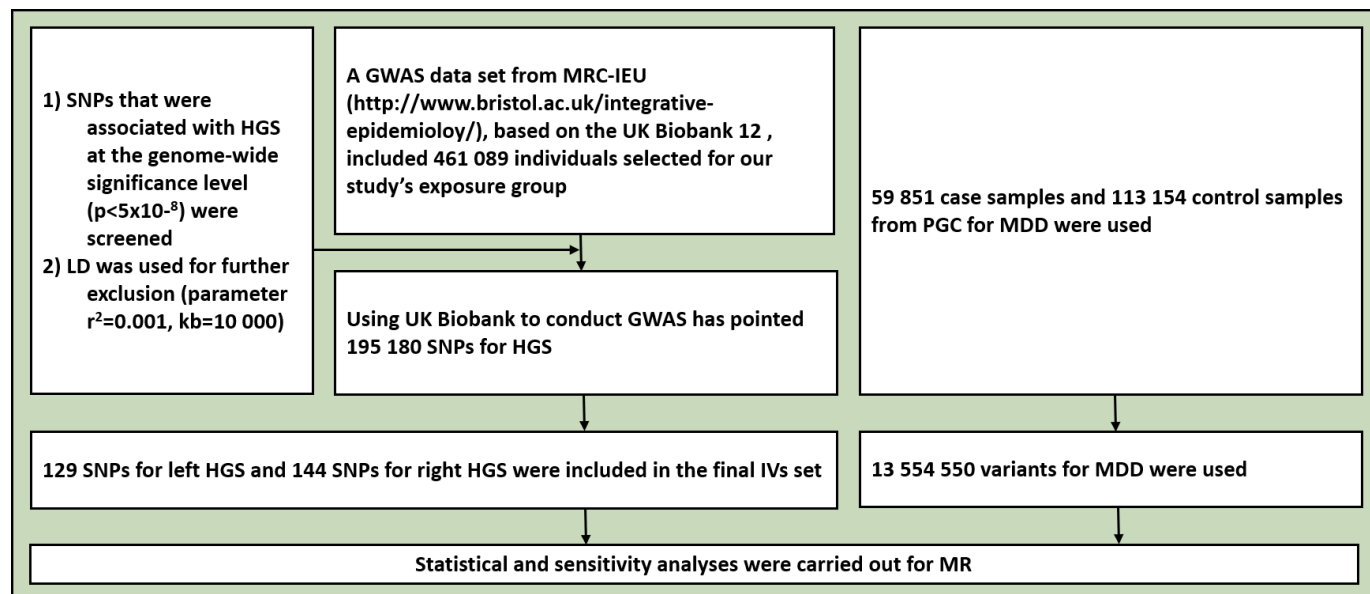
1) SNPs that were associated with HGS at the genome-wide significance level ($p<5x10^{-8}$) were screened
2) LD was used for further exclusion (parameter $r^2$=0.001, kb=10 000)

A GWAS data set from MRC-IEU (http://www.bristol.ac.uk/integrative-epidemioloy/), based on the UK Biobank 12 , included 461 089 individuals selected for our study's exposure group

59 851 case samples and 113 154 control samples from PGC for MDD were used

Using UK Biobank to conduct GWAS has pointed 195 180 SNPs for HGS

129 SNPs for left HGS and 144 SNPs for right HGS were included in the final IVs set

13 554 550 variants for MDD were used

Statistical and sensitivity analyses were carried out for MR